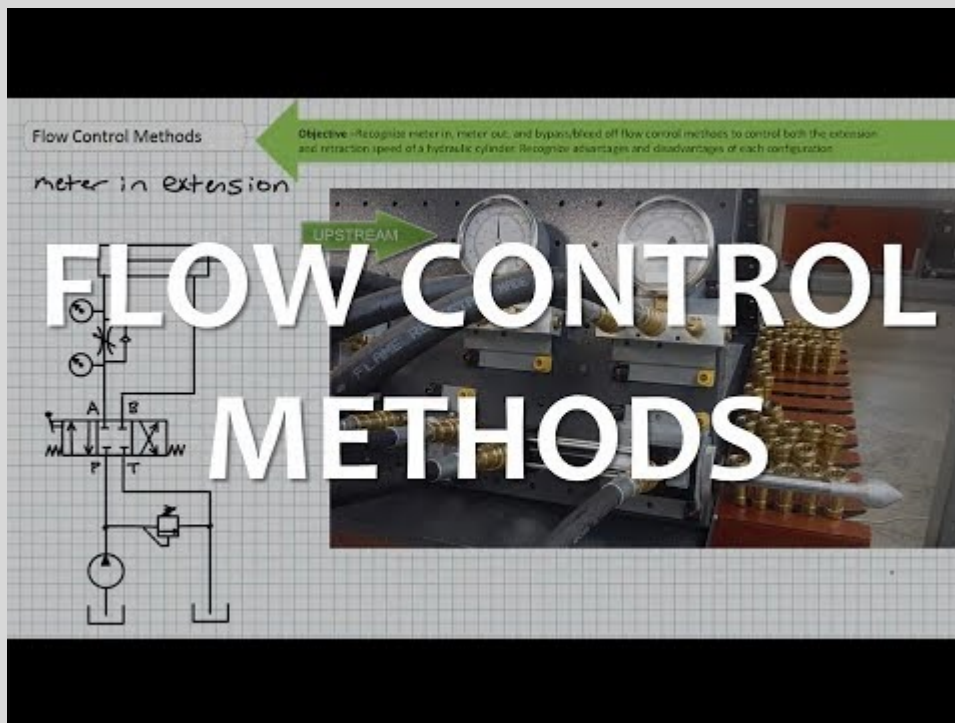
Flow Control Methods

Objective - Recognize meter in, meter out, and bypass/bleed off flow control methods to control both the extension and retraction speed of a hydraulic cylinder. Recognize advantages and disadvantages of each configuration

meter in extension

UPSTREAM

FLOW CONTROL METHODS

A B
P T

FLAME RESISTANT